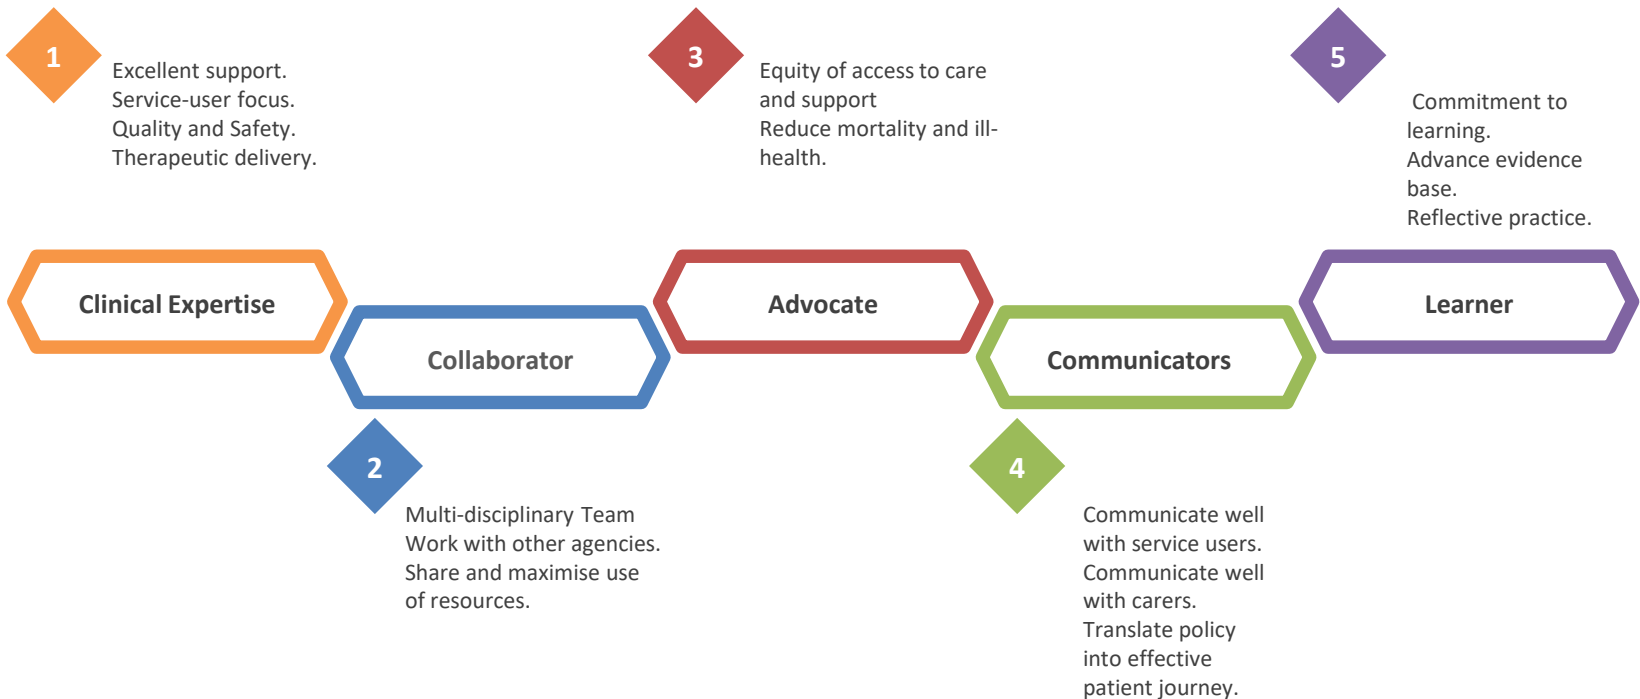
1

Excellent support.
Service-user focus.
Quality and Safety.
Therapeutic delivery.

3

Equity of access to care and support
Reduce mortality and ill-health.

5

Commitment to learning.
Advance evidence base.
Reflective practice.

Clinical Expertise

Collaborator

Advocate

Communicators

Learner

2

Multi-disciplinary Team
Work with other agencies.
Share and maximise use of resources.

4

Communicate well with service users.
Communicate well with carers.
Translate policy into effective patient journey.